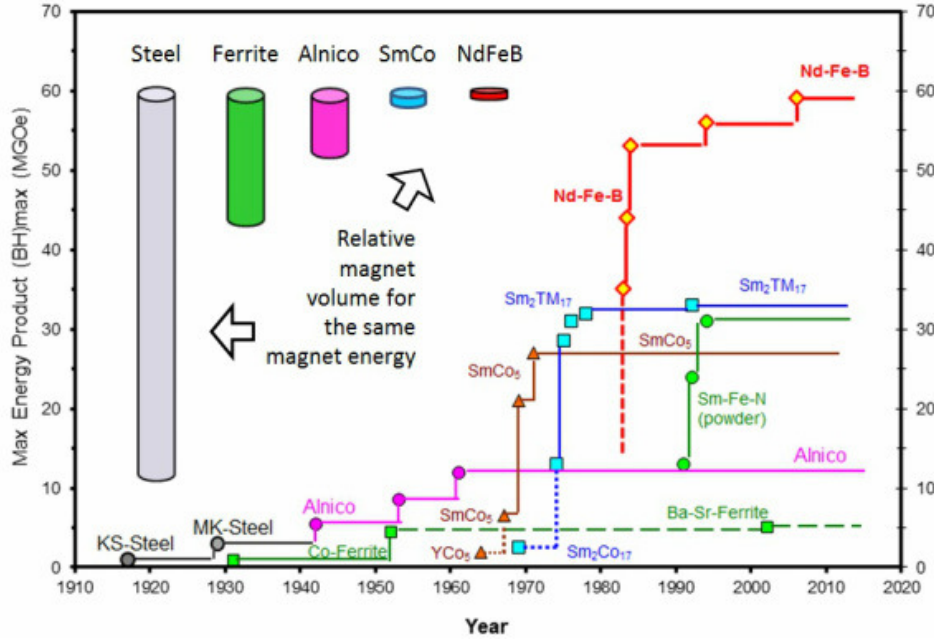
Steel Ferrite Alnico SmCo NdFeB

Relative magnet volume for the same magnet energy

Nd-Fe-B

Nd-Fe-B

$Sm_2TM_{17}$

$Sm_2TM_{17}$

$SmCo_5$

$SmCo_5$

Sm-Fe-N (powder)

Alnico

Alnico

$SmCo_5$

Ba-Sr-Ferrite

KS-Steel

MK-Steel

Co-Ferrite

$YCo_5$

$Sm_2Co_{17}$

Max Energy Product (BH)max (MGOe)

Year

0 10 20 30 40 50 60 70

0 10 20 30 40 50 60 70

1910 1920 1930 1940 1950 1960 1970 1980 1990 2000 2010 2020